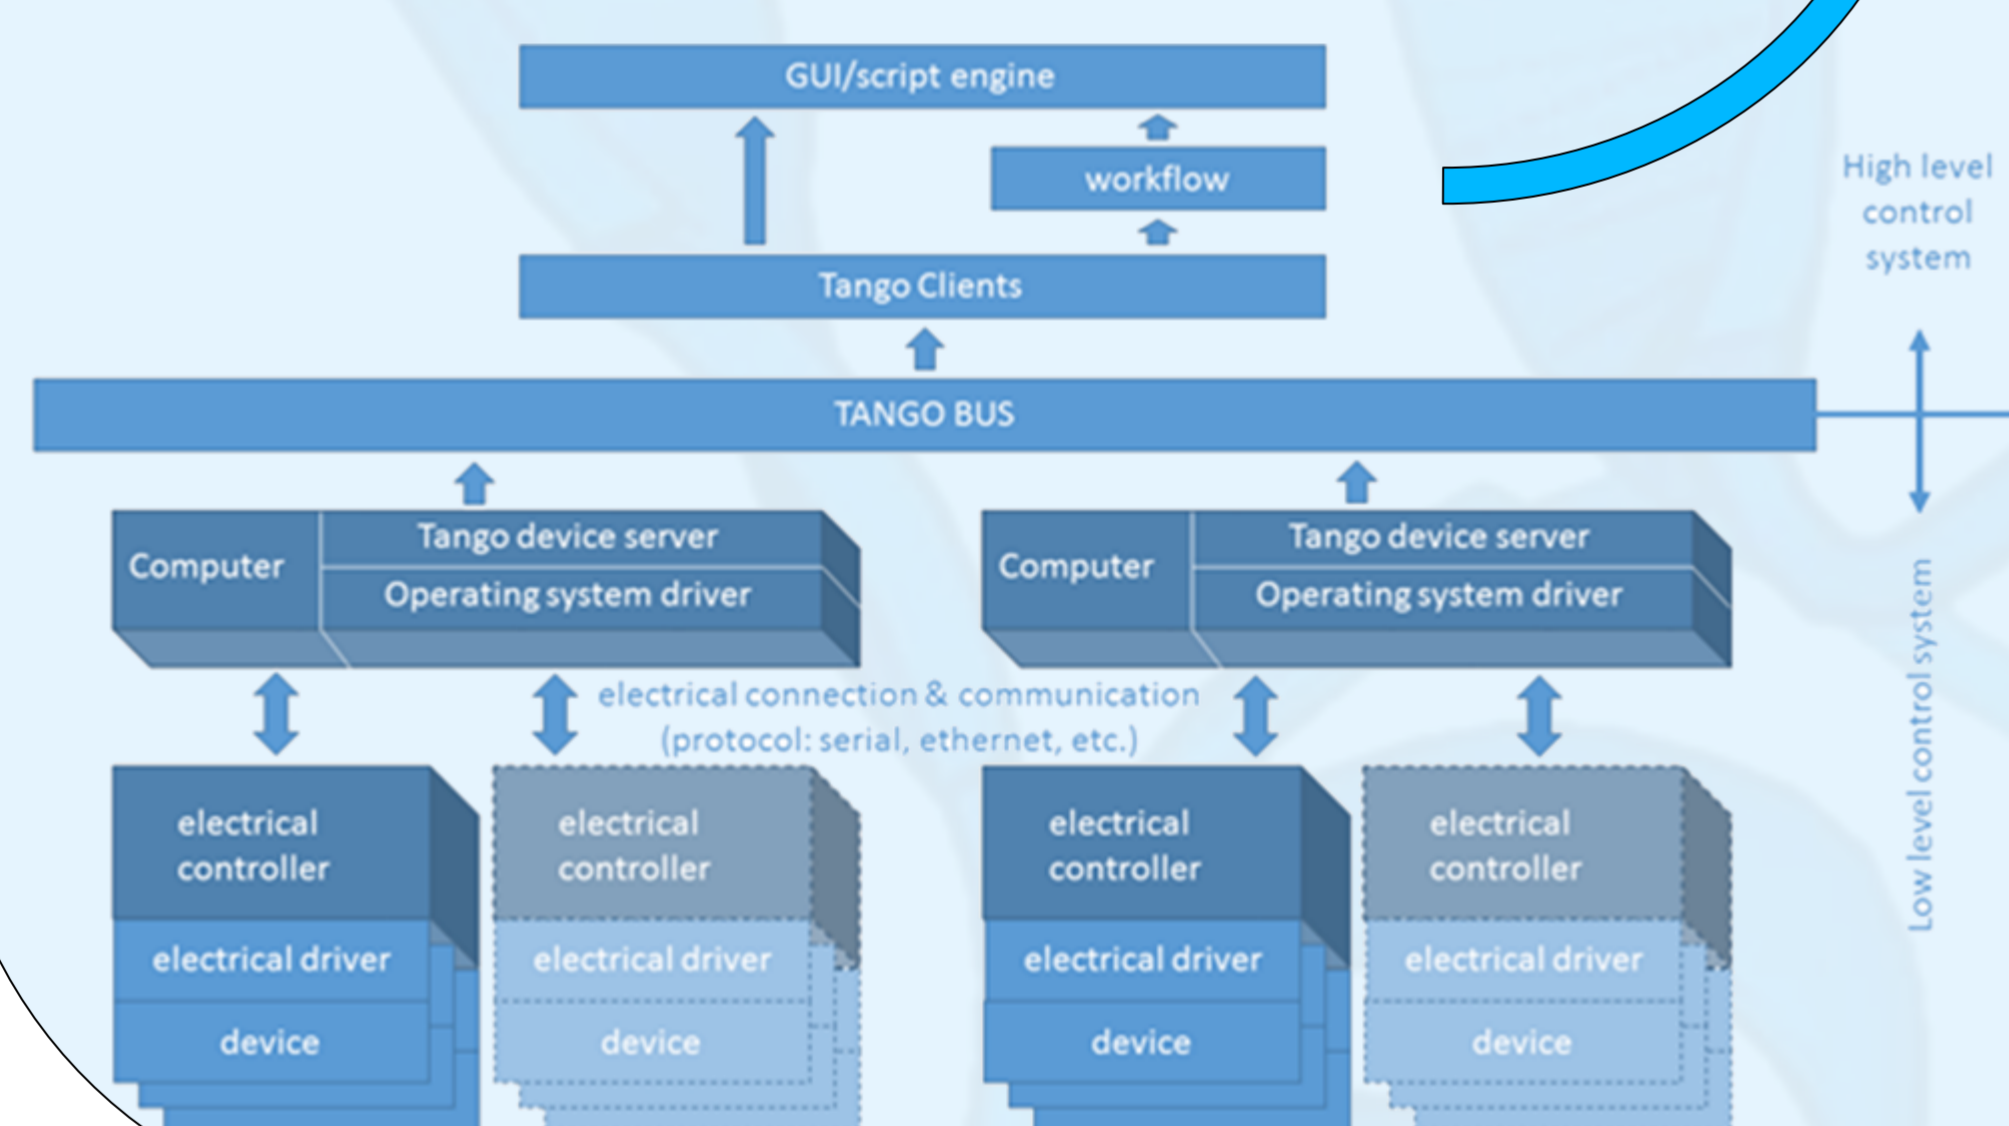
GUI/script engine

workflow

Tango Clients

High level control system

TANGO BUS

Computer

Tango device server

Operating system driver

Computer

Tango device server

Operating system driver

Low level control system

electrical connection & communication (protocol: serial, ethernet, etc.)

electrical controller

electrical driver

device

electrical controller

electrical driver

device

electrical controller

electrical driver

device

electrical controller

electrical driver

device